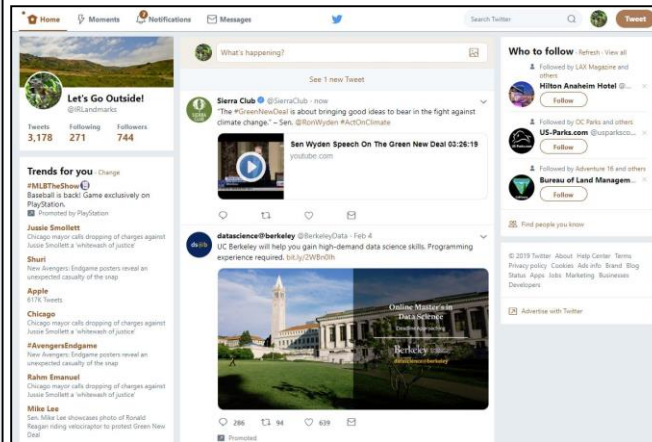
Home Moments 9 Notifications Messages

Search Twitter

Tweet

Let's Go Outside!
@RLandmarkz

Tweets 3,178
Following 271
Followers 744

Trends for you · Change

#MLBTheShow
Baseball is back! Game exclusively on PlayStation.
Promoted by PlayStation

Jussie Smollett
Chicago mayor calls dropping of charges against Jussie Smollett a 'whitewash of justice'

Shuri
New Avengers: Endgame posters reveal an unexpected casualty of the snap

Apple
617K Tweets

Chicago
Chicago mayor calls dropping of charges against Jussie Smollett a 'whitewash of justice'

#AvengersEndgame
New Avengers: Endgame posters reveal an unexpected casualty of the snap

Rahm Emanuel
Chicago mayor calls dropping of charges against Jussie Smollett a 'whitewash of justice'

Mike Lee
Sen. Mike Lee showcases photo of Ronald Reagan riding velociraptor to protest Green New Deal

What's happening?

See 1 new Tweet

Sierra Club @SierraClub · now
"The #GreenNewDeal is about bringing good ideas to bear in the fight against climate change." – Sen. @RonWyden #ActOnClimate

Sen Wyden Speech On The Green New Deal 03:26:19
youtube.com

datascience@berkeley @BerkeleyData · Feb 4
UC Berkeley will help you gain high-demand data science skills. Programming experience required. bit.ly/2WBn0Ih

Online Master's in Data Science
Deadline Approaching
Berkeley
datascience@berkeley

286 94 639

Promoted

Who to follow · Refresh · View all

Followed by LAX Magazine and others
Hilton Anaheim Hotel @...
Follow

Followed by OC Parks and others
US-Parks.com @usparksco...
Follow

Followed by Adventure 16 and others
Bureau of Land Managem...
Follow

Find people you know

© 2019 Twitter About Help Center Terms Privacy policy Cookies Ads info Brand Blog Status Apps Jobs Marketing Businesses Developers

Advertise with Twitter